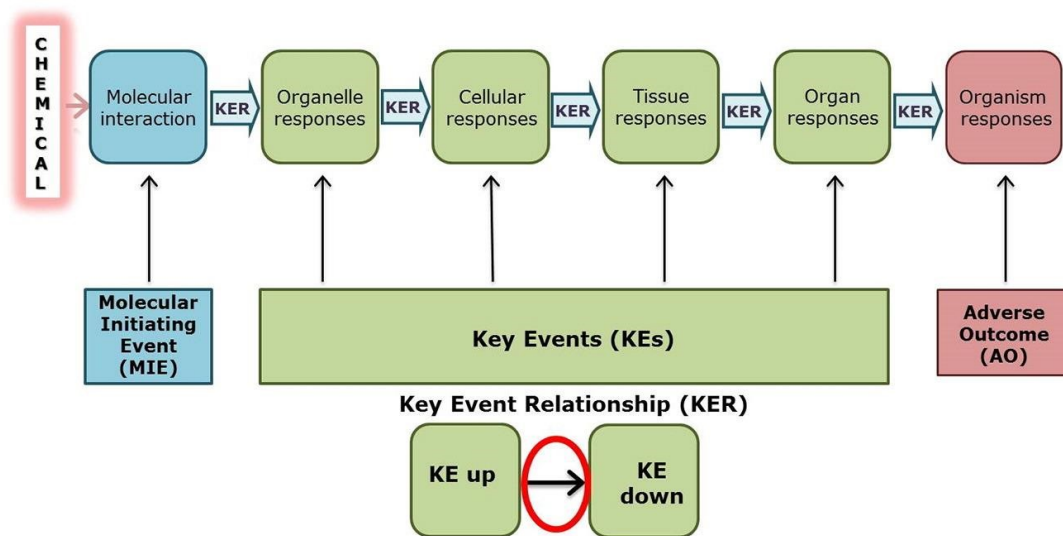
CHEMICAL

Molecular interaction

KER

Organelle responses

KER

Cellular responses

KER

Tissue responses

KER

Organ responses

KER

Organism responses

Molecular Initiating Event (MIE)

Key Events (KEs)

Adverse Outcome (AO)

Key Event Relationship (KER)

KE up

KE down